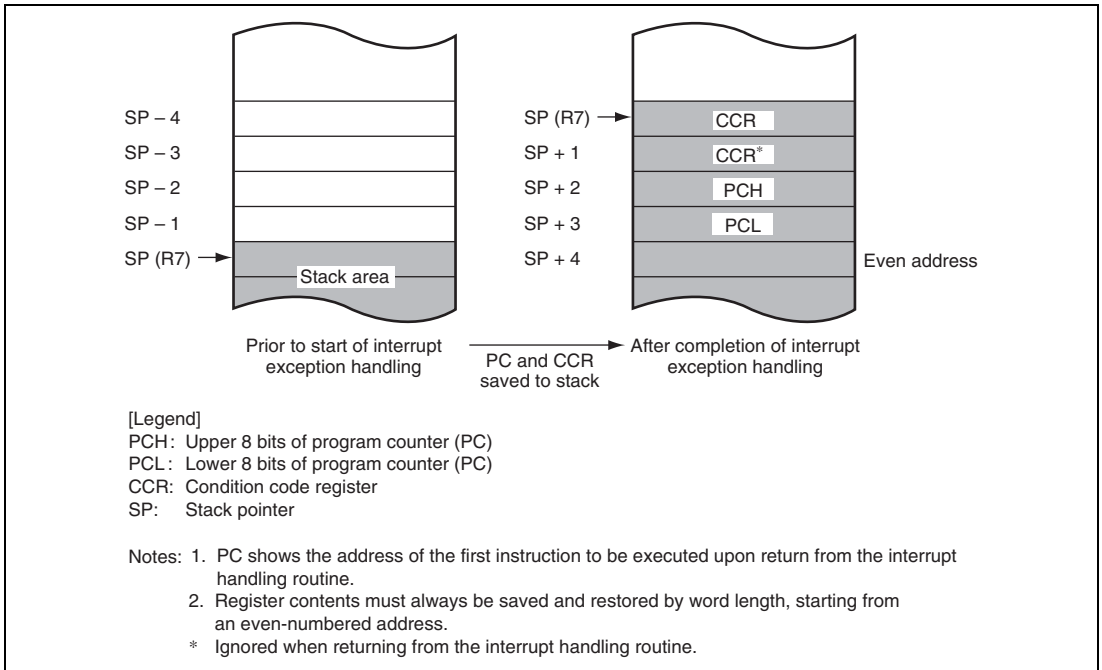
SP – 4
SP – 3
SP – 2
SP – 1
SP (R7)

Stack area

Prior to start of interrupt exception handling

PC and CCR saved to stack

SP (R7)
SP + 1
SP + 2
SP + 3
SP + 4

CCR
CCR*
PCH
PCL

Even address

After completion of interrupt exception handling

[Legend]
PCH: Upper 8 bits of program counter (PC)
PCL: Lower 8 bits of program counter (PC)
CCR: Condition code register
SP: Stack pointer

Notes: 1. PC shows the address of the first instruction to be executed upon return from the interrupt handling routine.
2. Register contents must always be saved and restored by word length, starting from an even-numbered address.
* Ignored when returning from the interrupt handling routine.